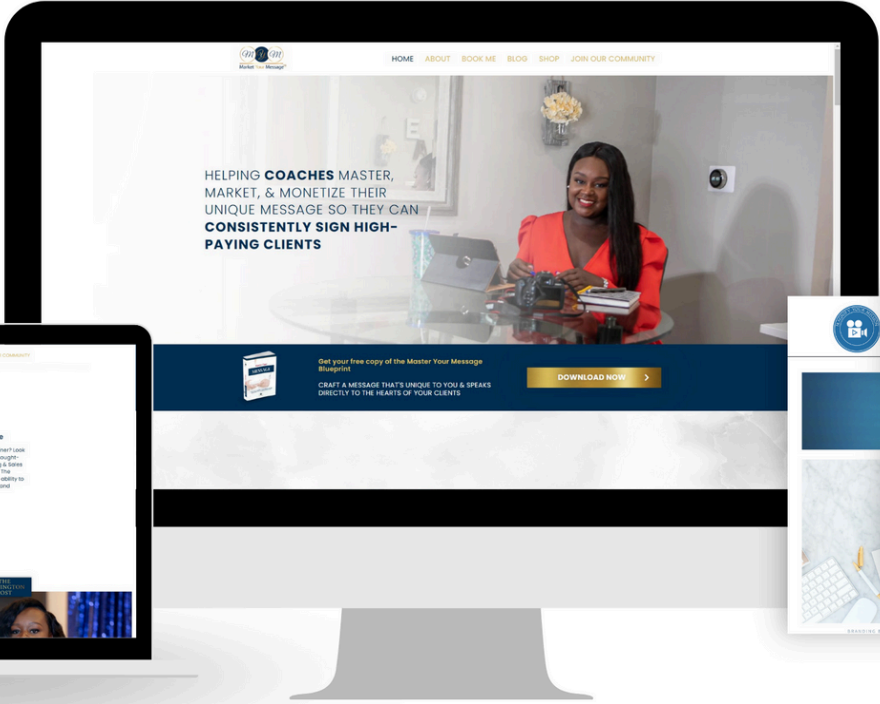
MYM
Market Your Message

HOME ABOUT BOOK ME BLOG SHOP JOIN OUR COMMUNITY

HELPING COACHES MASTER, MARKET, & MONETIZE THEIR UNIQUE MESSAGE SO THEY CAN CONSISTENTLY SIGN HIGH-PAYING CLIENTS

Get your free copy of the Master Your Message Blueprint

CRAFT A MESSAGE THAT'S UNIQUE TO YOU & SPEAKS DIRECTLY TO THE HEARTS OF YOUR CLIENTS

DOWNLOAD NOW >

COMMUNITY

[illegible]ner? Look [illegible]ought- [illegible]g & Sales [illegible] The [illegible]ability to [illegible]ond

THE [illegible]INGTON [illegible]OST